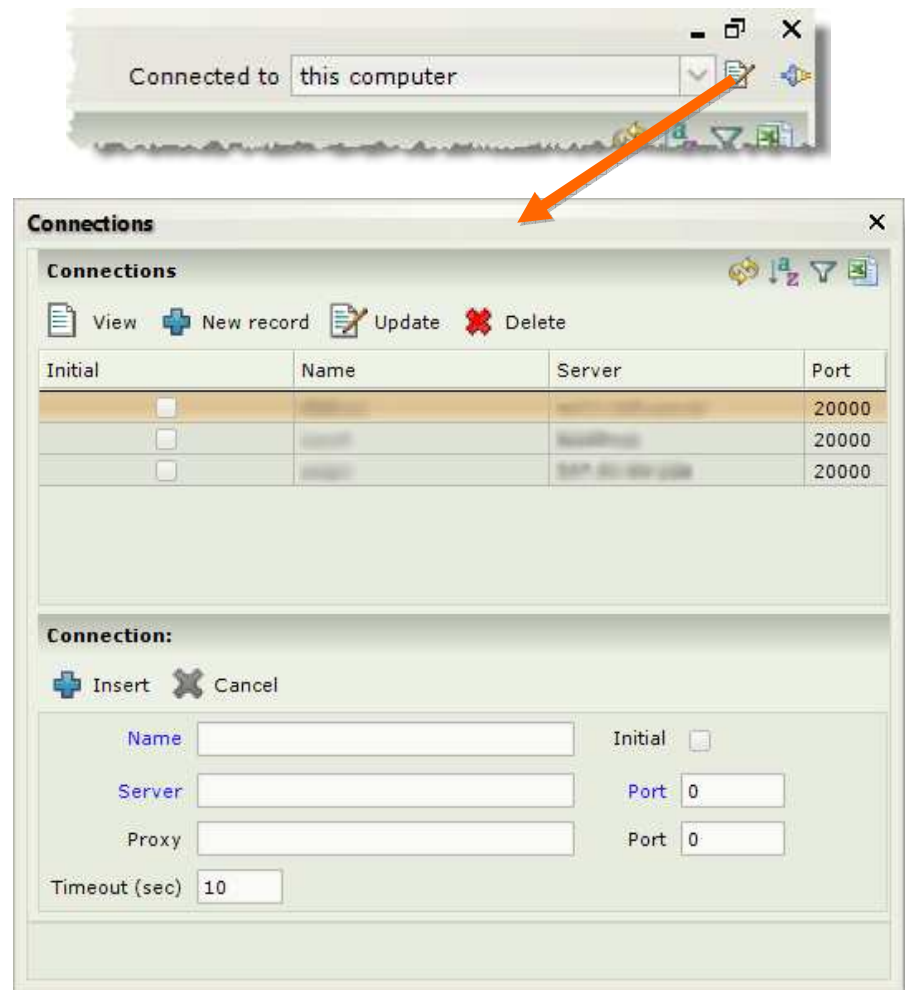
Connected to this computer

Connections

Connections

View New record Update Delete

| Initial | Name | Server | Port |
|---|---|---|---|
| | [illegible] | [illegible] | 20000 |
| | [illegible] | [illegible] | 20000 |
| | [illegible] | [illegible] | 20000 |

Connection:

Insert Cancel

Name

Initial

Server

Port 0

Proxy

Port 0

Timeout (sec) 10